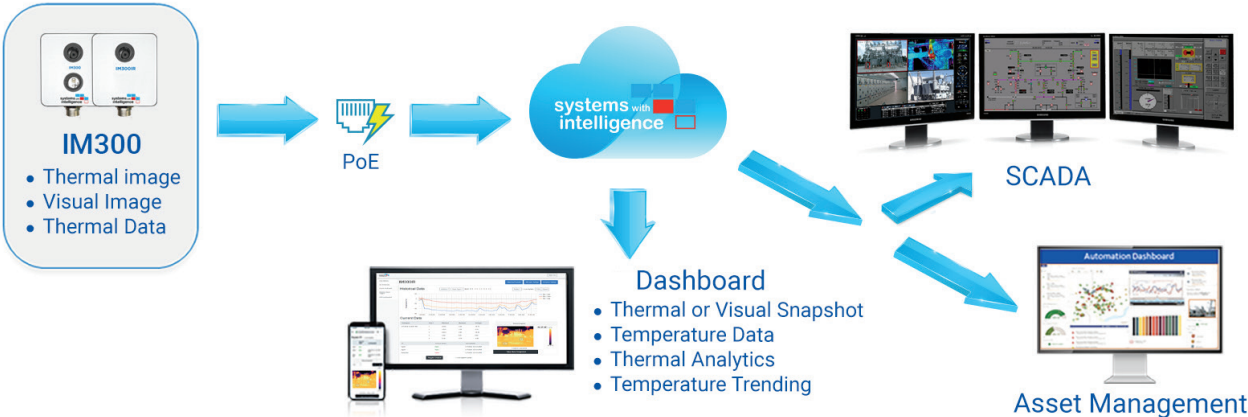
IM300
IM300VR
systems with intelligence

IM300
• Thermal image
• Visual Image
• Thermal Data

PoE

systems with intelligence

SCADA

Dashboard
• Thermal or Visual Snapshot
• Temperature Data
• Thermal Analytics
• Temperature Trending

Automation Dashboard

Asset Management